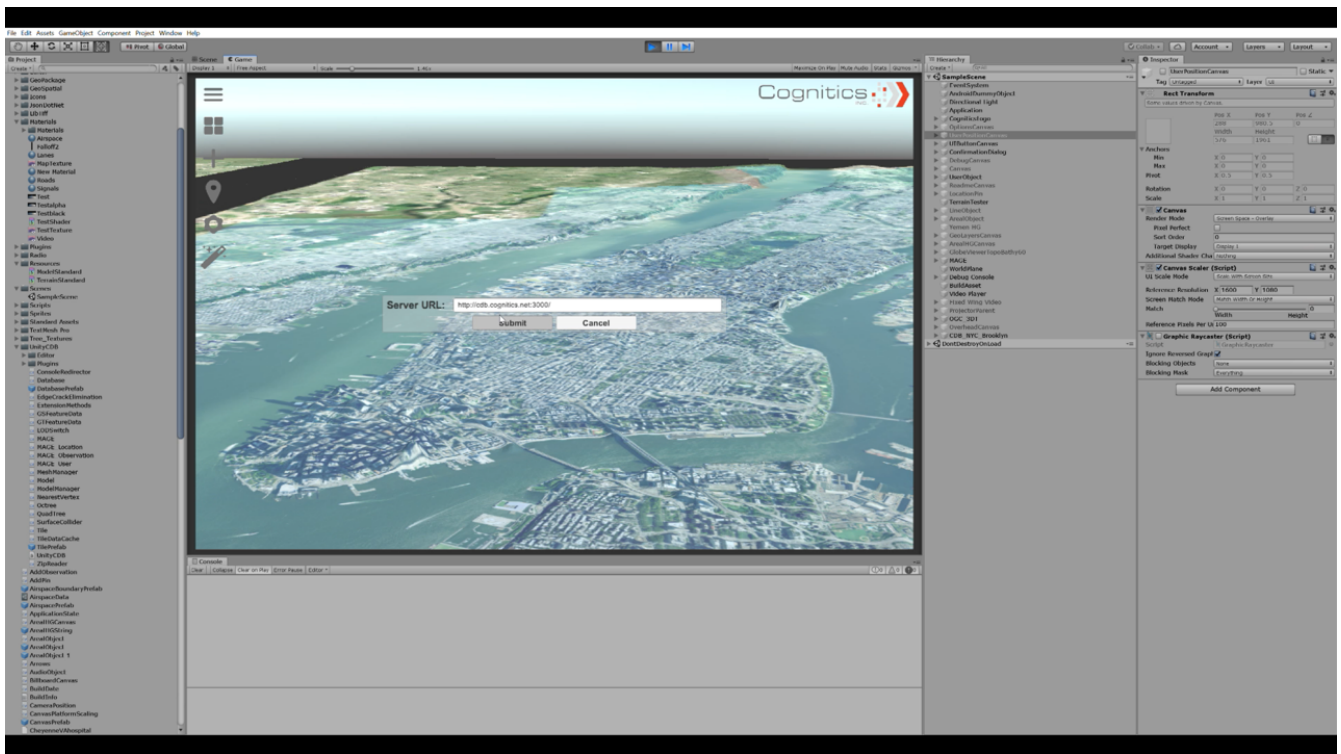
File Edit Assets GameObject Component Project Window Help

Pivot Global

Project

Create

GeoPackage
GeoSpatial
Icons
JsonDotNet
LibTiff
Materials
Materials
Airspace
Falloff2
Lanes
MapTexture
New Material
Roads
Signals
Test
Testalpha
Testblack
TestShader
TestTexture
Video
Plugins
Radio
Resources
ModelStandard
TerrainStandard
Scenes
SampleScene
Scripts
Sprites
Standard Assets
TextMesh Pro
Tree_Textures
UnityCDB
Editor
Plugins
ConsoleRedirector
Database
DatabasePrefab
EdgeCrackElimination
ExtensionMethods
GSFeatureData
GTFeatureData
LODSwitch
MAGE
MAGE Location
MAGE Observation
MAGE User
MeshManager
Model
ModelManager
NearestVertex
Octree
QuadTree
SurfaceCollider
Tile
TileDataCache
TilePrefab
UnityCDB
ZipReader
AddObservation
AddPin
AirspaceBoundaryPrefab
AirspaceData
AirspacePrefab
ApplicationState
ArcelliGCanvas
ArcelliGString
ArcelObject
ArcelObject
ArcelObject 1
Arrows
AudioObject
BillboardCanvas
BuildData
BuildInfo
CameraPosition
CanvasPlatformScaling
CanvasPrefab
CheyenneVAhospital

Scene Game

Display 1 Free Aspect Scale 1.41x

Maximize On Play Mute Audio Stats Gizmos

Cognitics

Server URL: http://cdb.cognitics.net:3000/

Submit Cancel

Console

Clear Collapse Clear on Play Error Pause Editor

Hierarchy

Create

SampleScene
TweetSystem
AndroidDummyObject
Directional Light
Application
CognitcsLogo
OptionsCanvas
UserPositionCanvas
UIButtonCanvas
ConfirmationDialog
DebugCanvas
Canvas
UserObject
RoadmeCanvas
LocationPin
TerrainTester
LineObject
ArealObject
Terrain MG
GeolayersCanvas
ArealMGCanvas
GlobalViewerTopeBathy90
MAGE
WorldPlane
Debug Console
BuildAsset
Video Player
Fixed Wing Video
ProjectorParent
OGC_301
OverheadCanvas
CDB_NYC_Brooklyn
DontDestroyOnLoad

Inspector

UserPositionCanvas Static

Tag Untagged Layer UI

Rect Transform

Some values driven by Canvas.

Pos X Pos Y Pos Z
Width Height

Anchors
Min X 0 Y 0
Max X 0 Y 0
Pivot X 0.5 Y 0.5

Rotation X 0 Y 0 Z 0
Scale X 1 Y 1 Z 1

Canvas
Render Mode Screen Space - Overlay
Pixel Perfect
Sort Order 0
Target Display Display 1
Additional Shader Cha Nothing

Canvas Scaler (Script)
UI Scale Mode Scale With Screen Size
Reference Resolution X 1600 Y 1080
Screen Match Mode Match Width Or Height
Match 0
Width Height
Reference Pixels Per Ur 100

Graphic Raycaster (Script)
Script GraphicRaycaster
Ignore Reversed Graph
Blocking Objects None
Blocking Mask Everything

Add Component

Collab Account Layers Layout